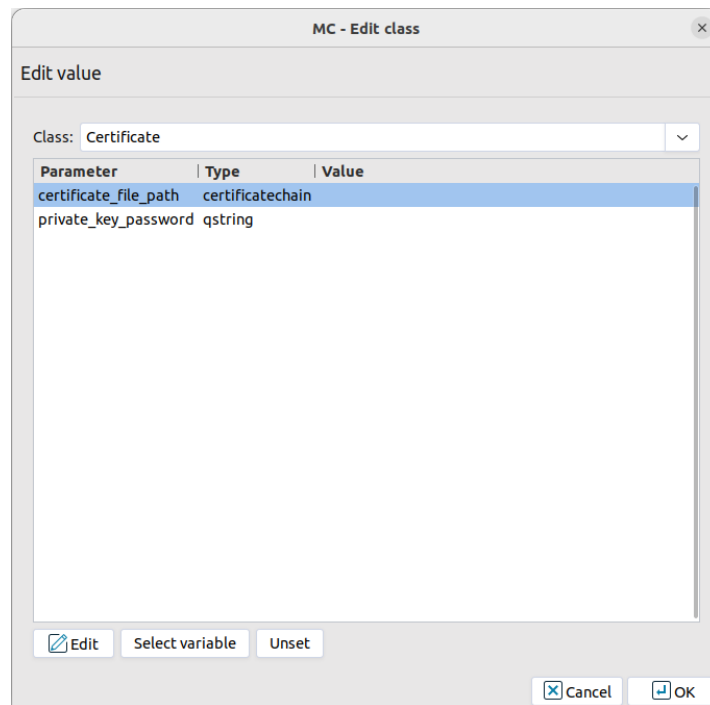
MC - Edit class

Edit value

Class: Certificate

| Parameter | Type | Value |
|---|---|---|
| certificate_file_path | certificatechain | |
| private_key_password | qstring | |

Edit
Select variable
Unset

Cancel
OK